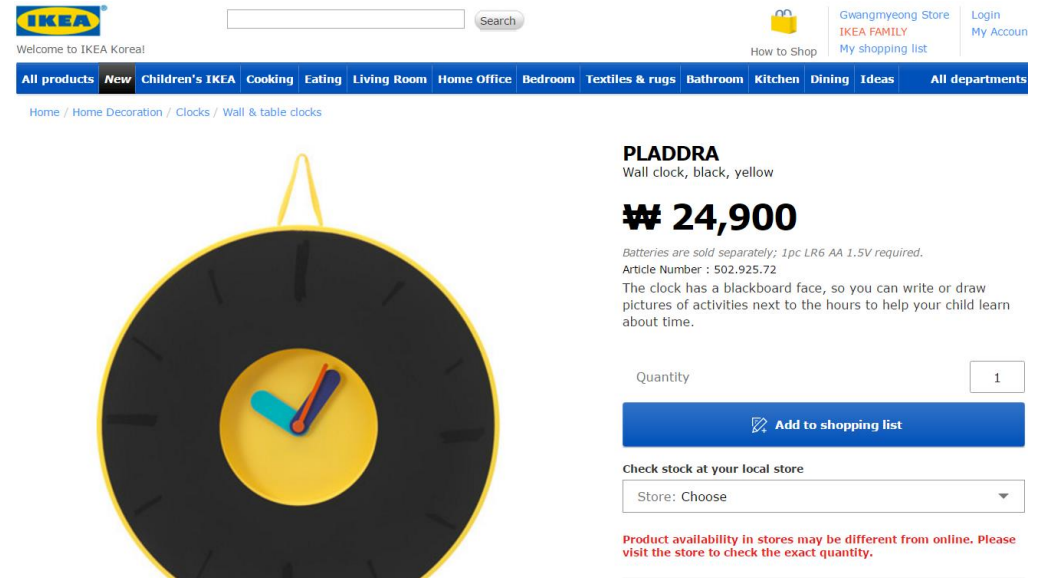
IKEA

Welcome to IKEA Korea!

Search

How to Shop

Gwangmyeong Store
IKEA FAMILY
My shopping list

Login
My Accoun

All products New Children's IKEA Cooking Eating Living Room Home Office Bedroom Textiles & rugs Bathroom Kitchen Dining Ideas All departments

Home / Home Decoration / Clocks / Wall & table clocks

PLADDRA
Wall clock, black, yellow

₩ 24,900

Batteries are sold separately; 1pc LR6 AA 1.5V required.
Article Number : 502.925.72
The clock has a blackboard face, so you can write or draw pictures of activities next to the hours to help your child learn about time.

Quantity 1

Add to shopping list

Check stock at your local store

Store: Choose

Product availability in stores may be different from online. Please visit the store to check the exact quantity.